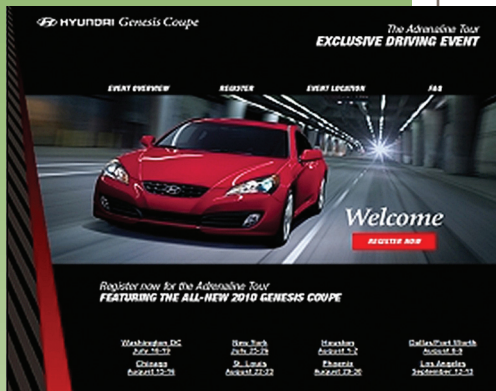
HYUNDAI Genesis Coupe

The Adrenaline Tour
EXCLUSIVE DRIVING EVENT

EVENT OVERVIEW
REGISTER
EVENT LOCATION
FAQ

Welcome

REGISTER NOW

Register now for the Adrenaline Tour
FEATURING THE ALL-NEW 2010 GENESIS COUPE

Washington DC
July 18-19

Chicago
August 15-16

New York
July 25-26

St. Louis
August 22-23

Houston
August 1-2

Phoenix
August 29-30

Dallas/Fort Worth
August 8-9

Los Angeles
September 12-13